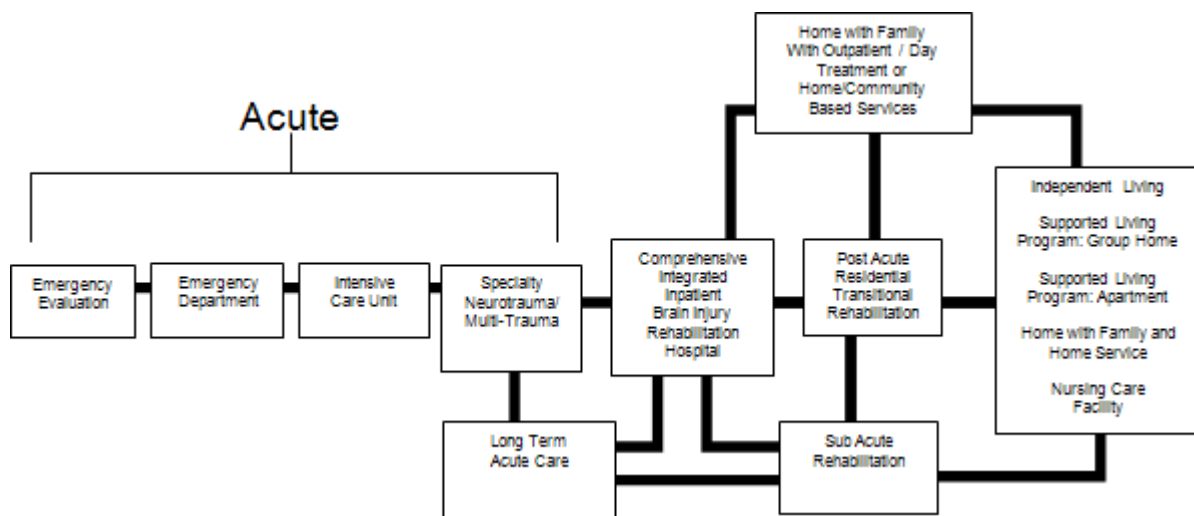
Acute

Emergency Evaluation

Emergency Department

Intensive Care Unit

Specialty Neurotrauma/ Multi-Trauma

Long Term Acute Care

Comprehensive Integrated Inpatient Brain Injury Rehabilitation Hospital

Home with Family With Outpatient / Day Treatment or Home/Community Based Services

Post Acute Residential Transitional Rehabilitation

Sub Acute Rehabilitation

Independent Living

Supported Living Program: Group Home

Supported Living Program: Apartment

Home with Family and Home Service

Nursing Care Facility